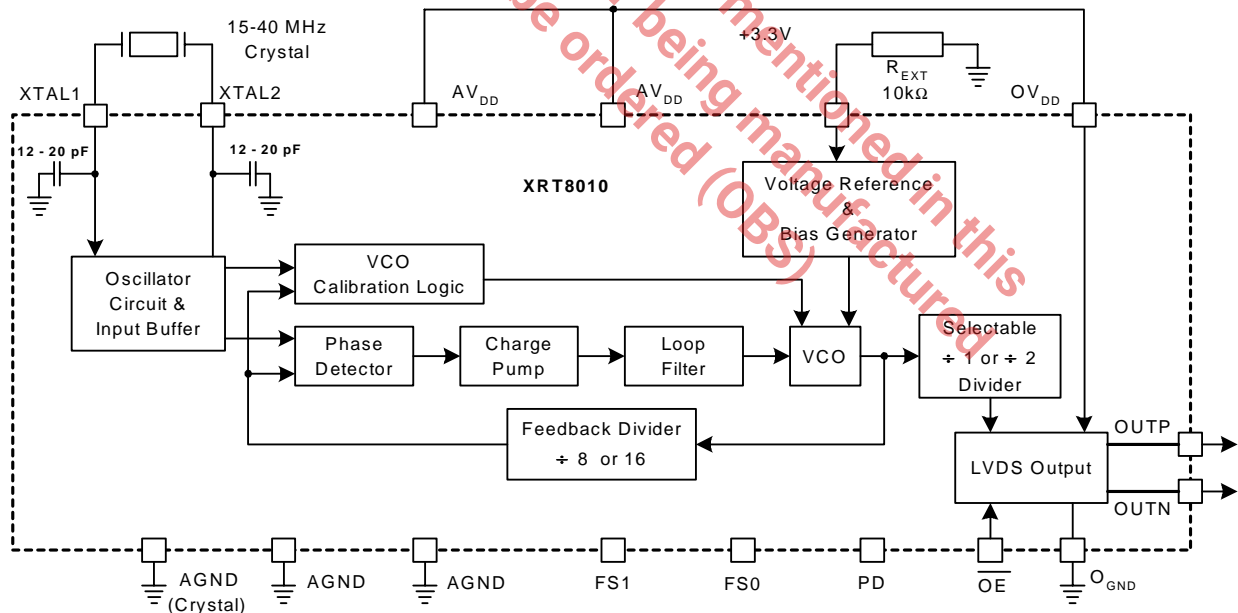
15-40 MHz Crystal

XTAL1

XTAL2

AV$_{DD}$

AV$_{DD}$

+3.3V

R$_{EXT}$
10kΩ

OV$_{DD}$

12 - 20 pF

12 - 20 pF

XRT8010

Voltage Reference & Bias Generator

Oscillator Circuit & Input Buffer

VCO Calibration Logic

Phase Detector

Charge Pump

Loop Filter

VCO

Selectable ÷ 1 or ÷ 2 Divider

Feedback Divider ÷ 8 or 16

LVDS Output

OUTP

OUTN

AGND (Crystal)

AGND

AGND

FS1

FS0

PD

$\overline{OE}$

O$_{GND}$

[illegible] being mentioned in this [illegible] be ordered (OBS) manufactured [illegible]